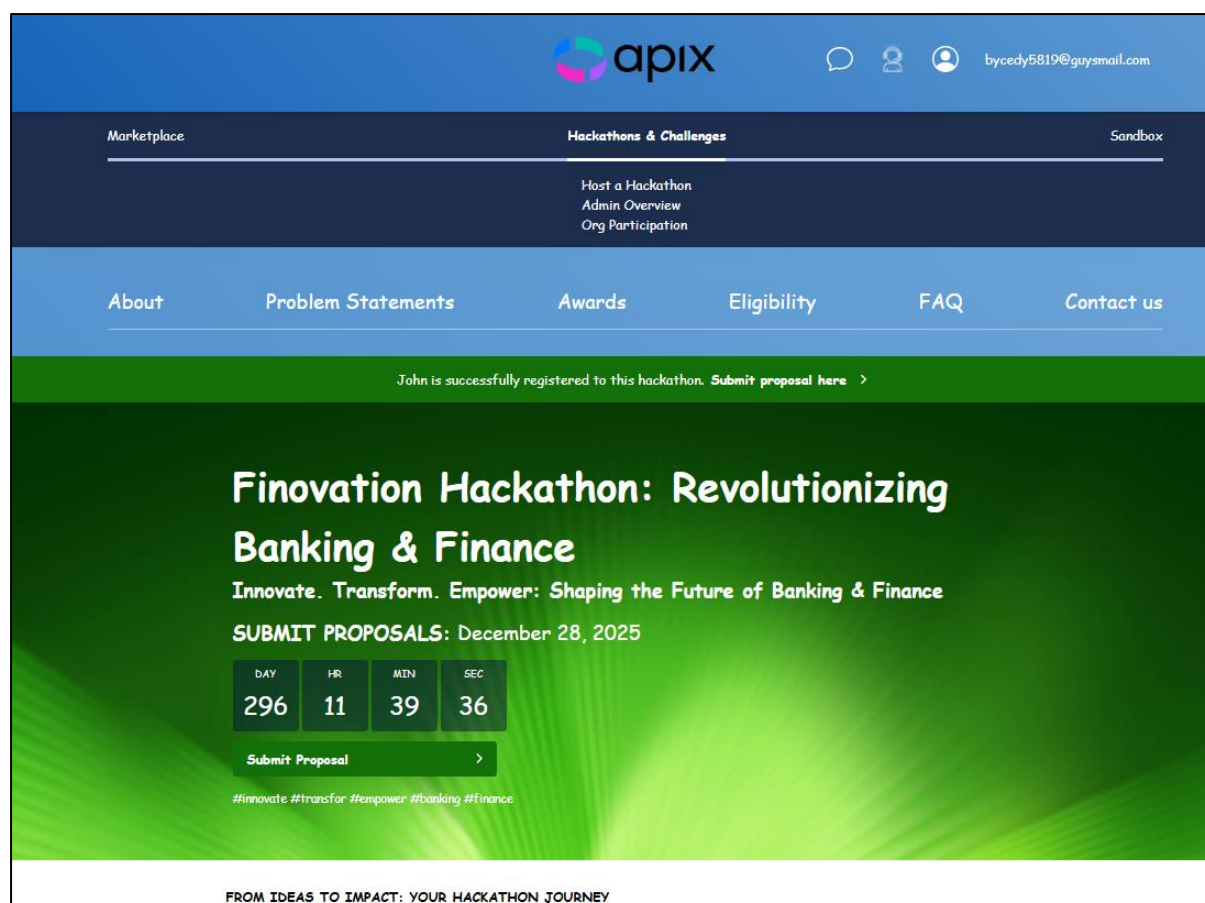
apix

bycedy5819@guysmail.com

Marketplace

Hackathons & Challenges

Sandbox

Host a Hackathon
Admin Overview
Org Participation

About

Problem Statements

Awards

Eligibility

FAQ

Contact us

John is successfully registered to this hackathon. Submit proposal here >

Finovation Hackathon: Revolutionizing Banking & Finance

Innovate. Transform. Empower: Shaping the Future of Banking & Finance

SUBMIT PROPOSALS: December 28, 2025

| DAY | HR | MIN | SEC |
|---|---|---|---|
| 296 | 11 | 39 | 36 |

Submit Proposal >

#innovate #transfor #empower #banking #finance

FROM IDEAS TO IMPACT: YOUR HACKATHON JOURNEY